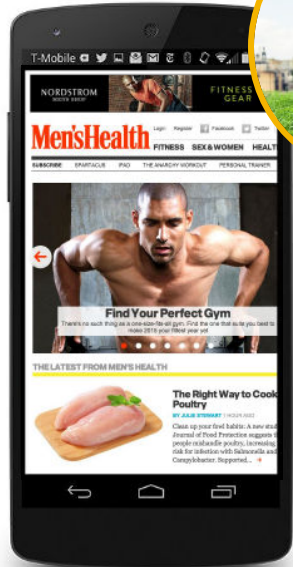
T-Mobile

NORDSTROM

FITNESS GEAR

Men'sHealth

Login Register Facebook Twitter

FITNESS SEX&WOMEN HEALT

SUBSCRIBE SPARTACUS IPAD THE ANARCHY WORKOUT PERSONAL TRAINER

Find Your Perfect Gym

There's no such thing as a one-size-fits-all gym. Find the one that suits you best to make 2015 your fittest year yet

THE LATEST FROM MEN'S HEALTH

The Right Way to Cook Poultry

BY JULIE STEWART | 1 HOURS AGO

Clean up your fowl habits: A new stud Journal of Food Protection suggests th prep mishandle poultry, increasing the risk for infection with Salmonella and Campylobacter. Supported...